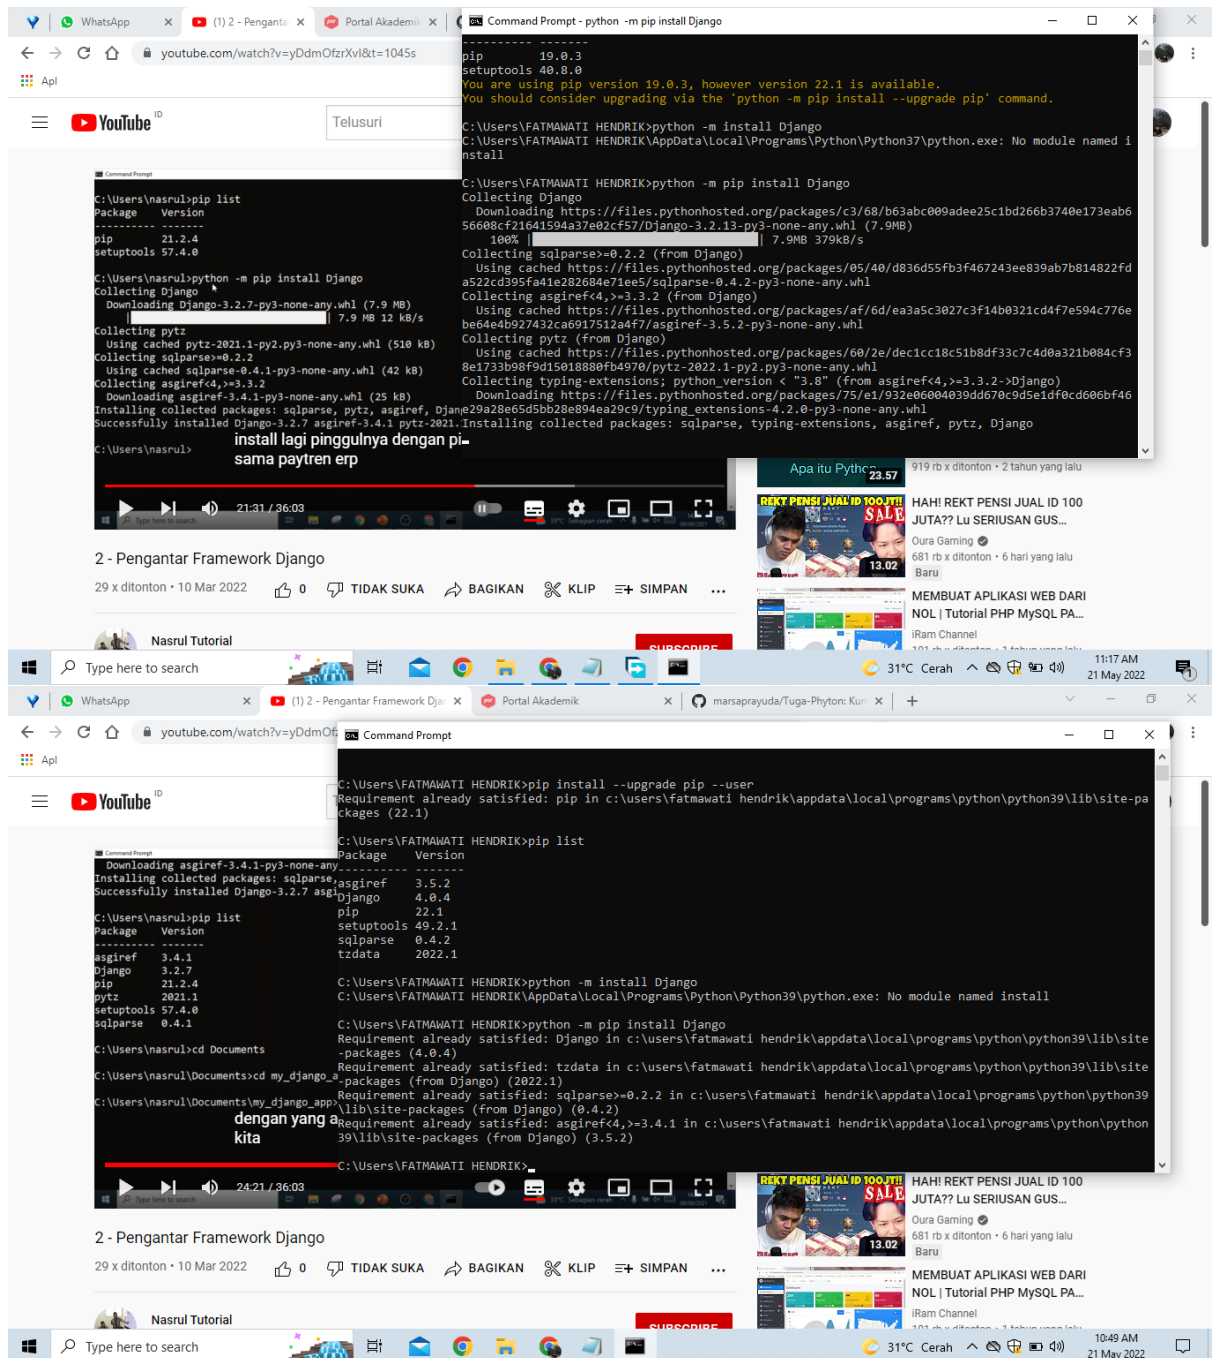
WhatsApp
(1) 2 - Pengantar
Portal Akademik
Command Prompt - python -m pip install Django

youtube.com/watch?v=yDdmOfrXvl&t=1045s
Apl
YouTube ID
Telusuri

---------- -------
pip 19.0.3
setuptools 40.8.0
You are using pip version 19.0.3, however version 22.1 is available.
You should consider upgrading via the 'python -m pip install --upgrade pip' command.

C:\Users\FATMAWATI HENDRIK>python -m install Django
C:\Users\FATMAWATI HENDRIK\AppData\Local\Programs\Python\Python37\python.exe: No module named install

C:\Users\FATMAWATI HENDRIK>python -m pip install Django
Collecting Django
Downloading https://files.pythonhosted.org/packages/c3/68/b63abc009adee25c1bd266b3740e173eab656608cf21641594a37e02cf57/Django-3.2.13-py3-none-any.whl (7.9MB)
100% | 7.9MB 379kB/s
Collecting sqlparse>=0.2.2 (from Django)
Using cached https://files.pythonhosted.org/packages/05/40/d836d55fb3f467243ee839ab7b814822fda522cd395fa41e282684e71ee5/sqlparse-0.4.2-py3-none-any.whl
Collecting asgiref<4,>=3.3.2 (from Django)
Using cached https://files.pythonhosted.org/packages/af/6d/ea3a5c3027c3f14b0321cd4f7e594c776ebe64e4b927432ca6917512a4f7/asgiref-3.5.2-py3-none-any.whl
Collecting pytz (from Django)
Using cached https://files.pythonhosted.org/packages/60/2e/dec1cc18c51b8df33c7c4d0a321b084cf38e1733b98f9d15018880fb4970/pytz-2022.1-py2.py3-none-any.whl
Collecting typing-extensions; python_version < "3.8" (from asgiref<4,>=3.3.2->Django)
Downloading https://files.pythonhosted.org/packages/75/e1/932e06004039dd670c9d5e1df0cd606bf46e29a28e65d5bb28e894ea29c9/typing_extensions-4.2.0-py3-none-any.whl
Installing collected packages: sqlparse, typing-extensions, asgiref, pytz, Django

C:\Users\nasrul>pip list
Package Version
---------- -------
pip 21.2.4
setuptools 57.4.0

C:\Users\nasrul>python -m pip install Django
Collecting Django
Downloading Django-3.2.7-py3-none-any.whl (7.9 MB)
7.9 MB 12 kB/s
Collecting pytz
Using cached pytz-2021.1-py2.py3-none-any.whl (510 kB)
Collecting sqlparse>=0.2.2
Using cached sqlparse-0.4.1-py3-none-any.whl (42 kB)
Collecting asgiref<4,>=3.3.2
Downloading asgiref-3.4.1-py3-none-any.whl (25 kB)
Installing collected packages: sqlparse, pytz, asgiref, Djan
Successfully installed Django-3.2.7 asgiref-3.4.1 pytz-2021.

C:\Users\nasrul>
install lagi pinggulnya dengan pi
sama paytren erp
21:31 / 36:03
Apa itu Python 23.57
919 rb x ditonton • 2 tahun yang lalu
HAH! REKT PENSI JUAL ID 100 JUTA?? Lu SERIUSAN GUS...
Oura Gaming
681 rb x ditonton • 6 hari yang lalu
Baru
13.02
MEMBUAT APLIKASI WEB DARI NOL | Tutorial PHP MySQL PA...
iRam Channel
2 - Pengantar Framework Django
29 x ditonton • 10 Mar 2022
0 TIDAK SUKA BAGIKAN KLIP SIMPAN
Nasrul Tutorial
SUBSCRIBE
Type here to search
31°C Cerah
11:17 AM
21 May 2022

WhatsApp
(1) 2 - Pengantar Framework Dja
Portal Akademik
marsaprayuda/Tuga-Phyton: Kur
youtube.com/watch?v=yDdmOf
Apl
YouTube ID
Command Prompt

C:\Users\FATMAWATI HENDRIK>pip install --upgrade pip --user
Requirement already satisfied: pip in c:\users\fatmawati hendrik\appdata\local\programs\python\python39\lib\site-packages (22.1)

C:\Users\FATMAWATI HENDRIK>pip list
Package Version
---------- -------
asgiref 3.5.2
Django 4.0.4
pip 22.1
setuptools 49.2.1
sqlparse 0.4.2
tzdata 2022.1

C:\Users\FATMAWATI HENDRIK>python -m install Django
C:\Users\FATMAWATI HENDRIK\AppData\Local\Programs\Python\Python39\python.exe: No module named install

C:\Users\FATMAWATI HENDRIK>python -m pip install Django
Requirement already satisfied: Django in c:\users\fatmawati hendrik\appdata\local\programs\python\python39\lib\site-packages (4.0.4)
Requirement already satisfied: tzdata in c:\users\fatmawati hendrik\appdata\local\programs\python\python39\lib\site-packages (from Django) (2022.1)
Requirement already satisfied: sqlparse>=0.2.2 in c:\users\fatmawati hendrik\appdata\local\programs\python\python39\lib\site-packages (from Django) (0.4.2)
Requirement already satisfied: asgiref<4,>=3.4.1 in c:\users\fatmawati hendrik\appdata\local\programs\python\python39\lib\site-packages (from Django) (3.5.2)

C:\Users\FATMAWATI HENDRIK>_

Downloading asgiref-3.4.1-py3-none-any
Installing collected packages: sqlparse,
Successfully installed Django-3.2.7 asgi

C:\Users\nasrul>pip list
Package Version
---------- -------
asgiref 3.4.1
Django 3.2.7
pip 21.2.4
pytz 2021.1
setuptools 57.4.0
sqlparse 0.4.1

C:\Users\nasrul>cd Documents

C:\Users\nasrul\Documents>cd my_django_a

C:\Users\nasrul\Documents\my_django_app
dengan yang a
kita
24:21 / 36:03
HAH! REKT PENSI JUAL ID 100 JUTA?? Lu SERIUSAN GUS...
Oura Gaming
681 rb x ditonton • 6 hari yang lalu
Baru
13.02
MEMBUAT APLIKASI WEB DARI NOL | Tutorial PHP MySQL PA...
iRam Channel
2 - Pengantar Framework Django
29 x ditonton • 10 Mar 2022
0 TIDAK SUKA BAGIKAN KLIP SIMPAN
Nasrul Tutorial
SUBSCRIBE
Type here to search
31°C Cerah
10:49 AM
21 May 2022